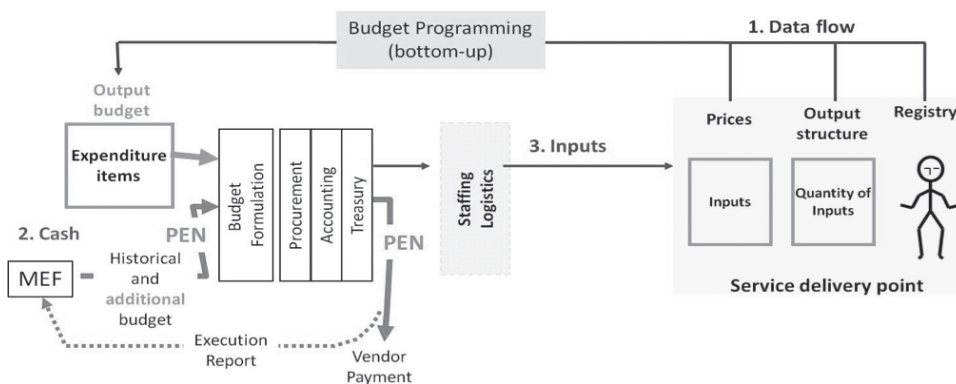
Budget Programming (bottom-up)

1. Data flow

Output budget

Expenditure items

Budget Formulation

Procurement

Accounting

Treasury

Staffing Logistics

3. Inputs

Prices

Output structure

Registry

Inputs

Quantity of Inputs

Service delivery point

2. Cash

PEN

PEN

MEF

Historical and additional budget

Execution Report

Vendor Payment